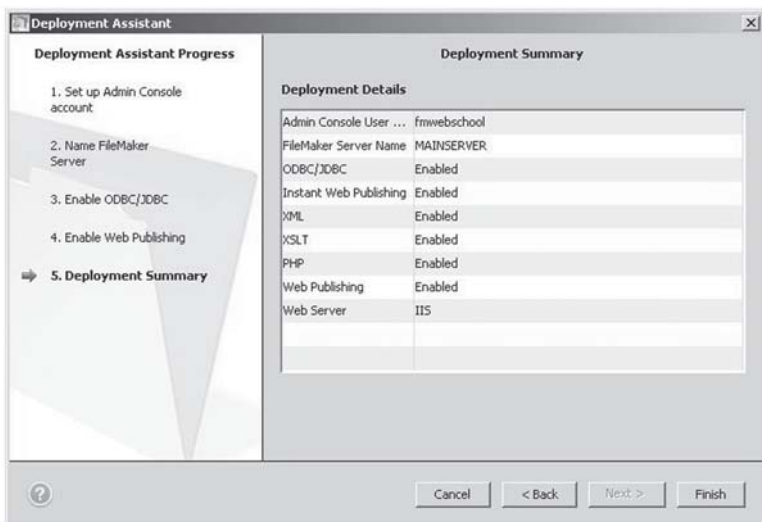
Deployment Assistant

×

Deployment Assistant Progress

1. Set up Admin Console account

2. Name FileMaker Server

3. Enable ODBC/JDBC

4. Enable Web Publishing

5. Deployment Summary

Deployment Summary

Deployment Details

| | |
|---|---|
| Admin Console User ... | fmwebschool |
| FileMaker Server Name | MAINSERVER |
| ODBC/JDBC | Enabled |
| Instant Web Publishing | Enabled |
| XML | Enabled |
| XSLT | Enabled |
| PHP | Enabled |
| Web Publishing | Enabled |
| Web Server | IIS |

?

Cancel

< Back

Next >

Finish